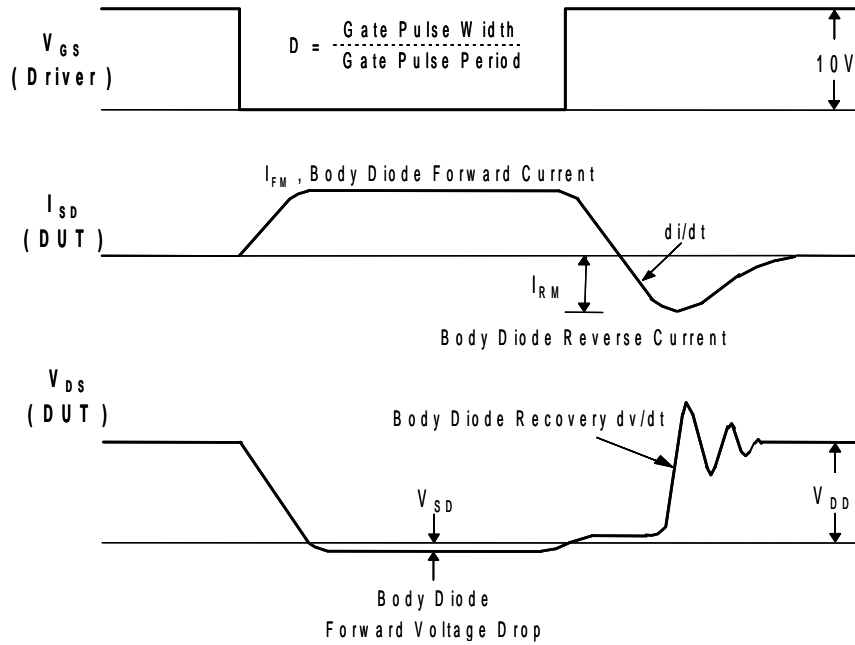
$V_{GS}$
(Driver)

D = $\frac{\text{Gate Pulse Width}}{\text{Gate Pulse Period}}$

10V

$I_{FM}$, Body Diode Forward Current

$I_{SD}$
(DUT)

di/dt

$I_{RM}$

Body Diode Reverse Current

$V_{DS}$
(DUT)

Body Diode Recovery dv/dt

$V_{SD}$

$V_{DD}$

Body Diode
Forward Voltage Drop